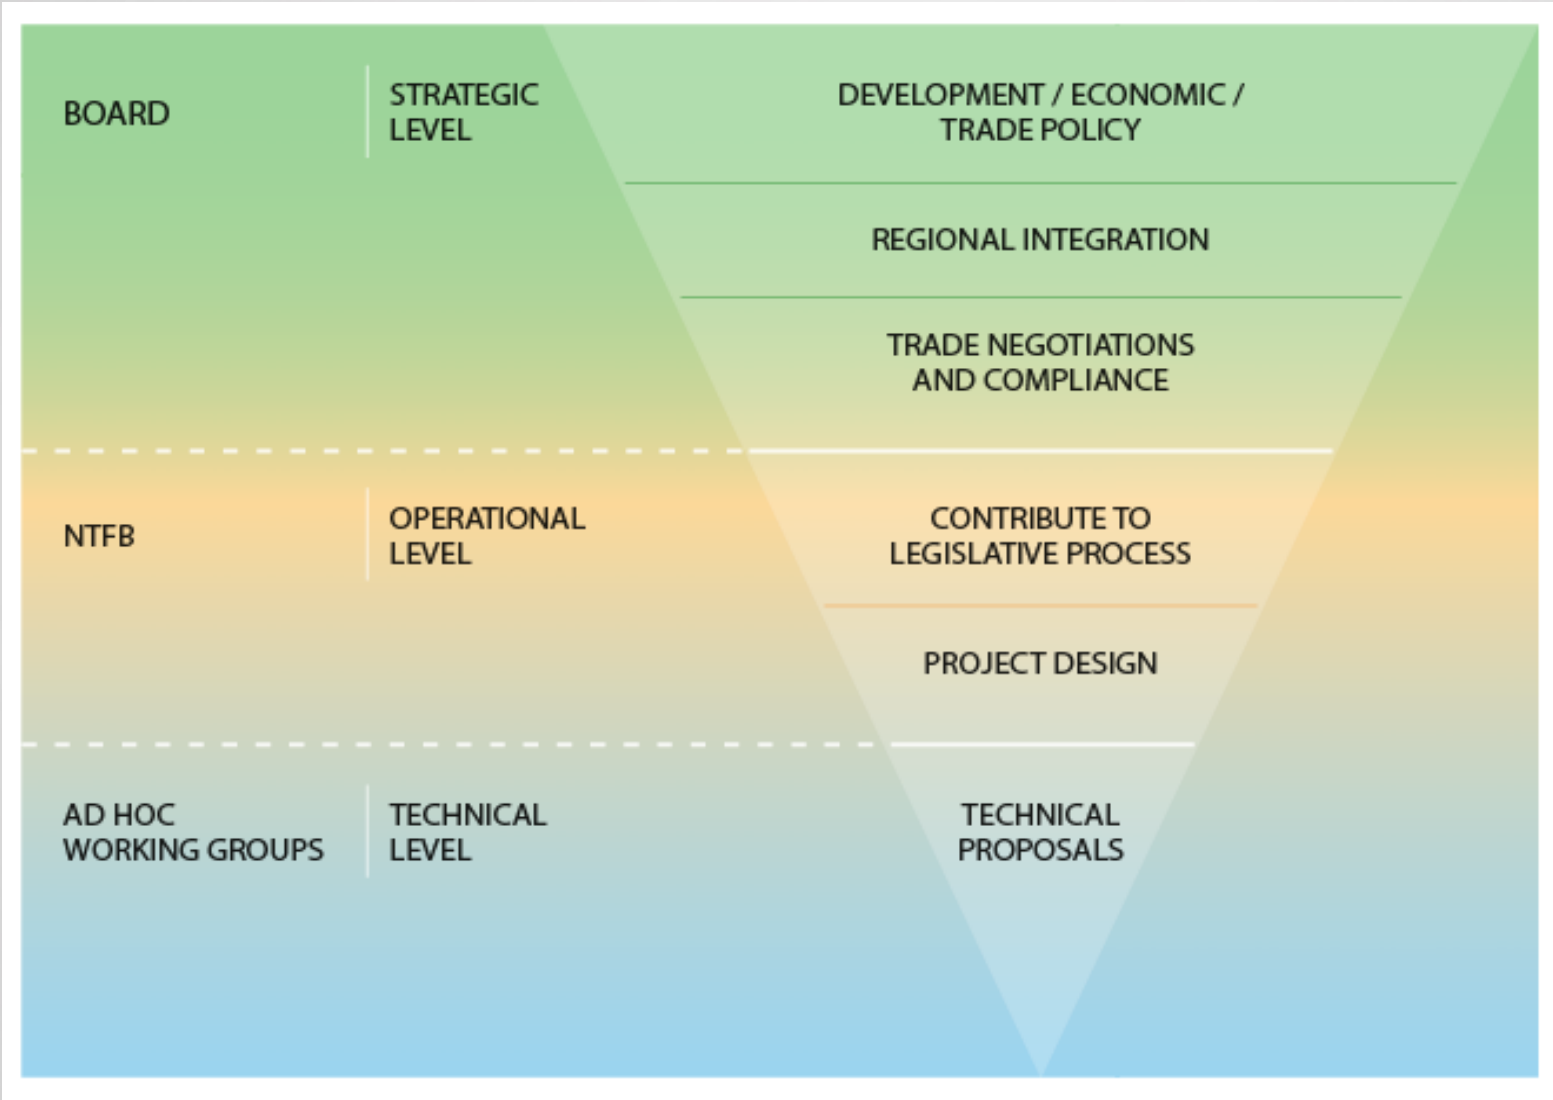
BOARD

STRATEGIC LEVEL

DEVELOPMENT / ECONOMIC / TRADE POLICY

REGIONAL INTEGRATION

TRADE NEGOTIATIONS AND COMPLIANCE

NTFB

OPERATIONAL LEVEL

CONTRIBUTE TO LEGISLATIVE PROCESS

PROJECT DESIGN

AD HOC WORKING GROUPS

TECHNICAL LEVEL

TECHNICAL PROPOSALS